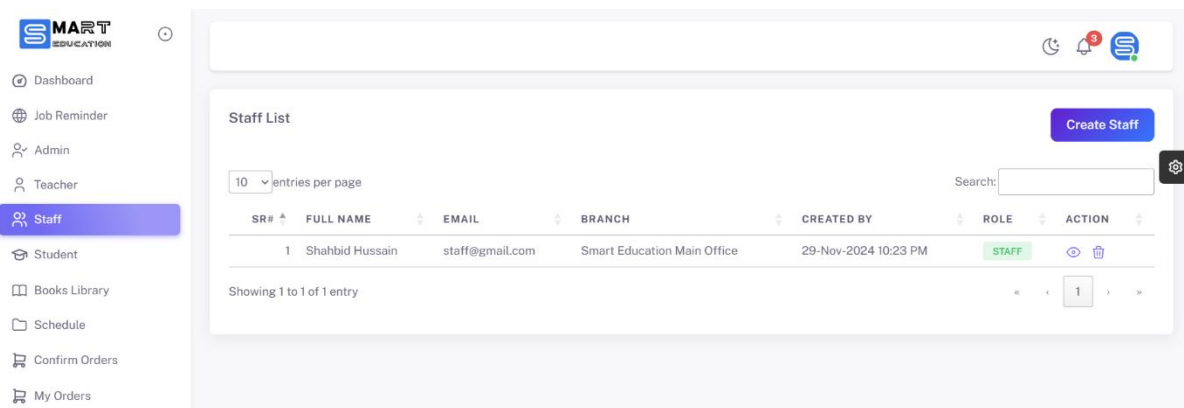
SMART EDUCATION

Dashboard
Job Reminder
Admin
Teacher
Staff
Student
Books Library
Schedule
Confirm Orders
My Orders

3

Staff List

Create Staff

10 entries per page

Search:

| SR# | FULL NAME | EMAIL | BRANCH | CREATED BY | ROLE | ACTION |
|---|---|---|---|---|---|---|
| 1 | Shahbid Hussain | staff@gmail.com | Smart Education Main Office | 29-Nov-2024 10:23 PM | STAFF | |

Showing 1 to 1 of 1 entry

« ‹ 1 › »